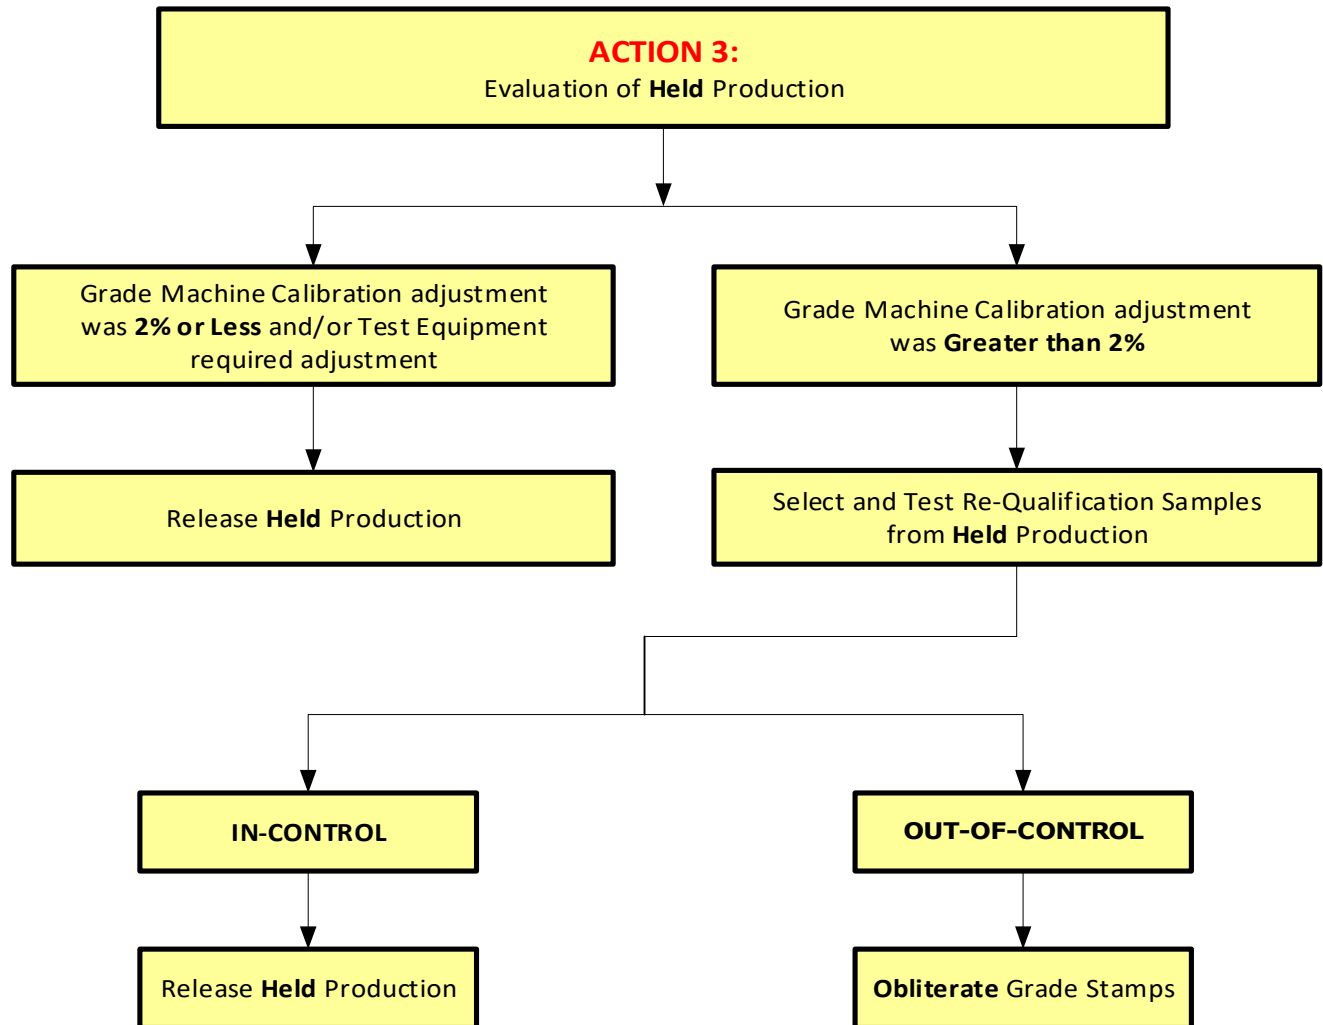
ACTION 3:
Evaluation of Held Production

Grade Machine Calibration adjustment was 2% or Less and/or Test Equipment required adjustment

Grade Machine Calibration adjustment was Greater than 2%

Release Held Production

Select and Test Re-Qualification Samples from Held Production

IN-CONTROL

OUT-OF-CONTROL

Release Held Production

Obliterate Grade Stamps